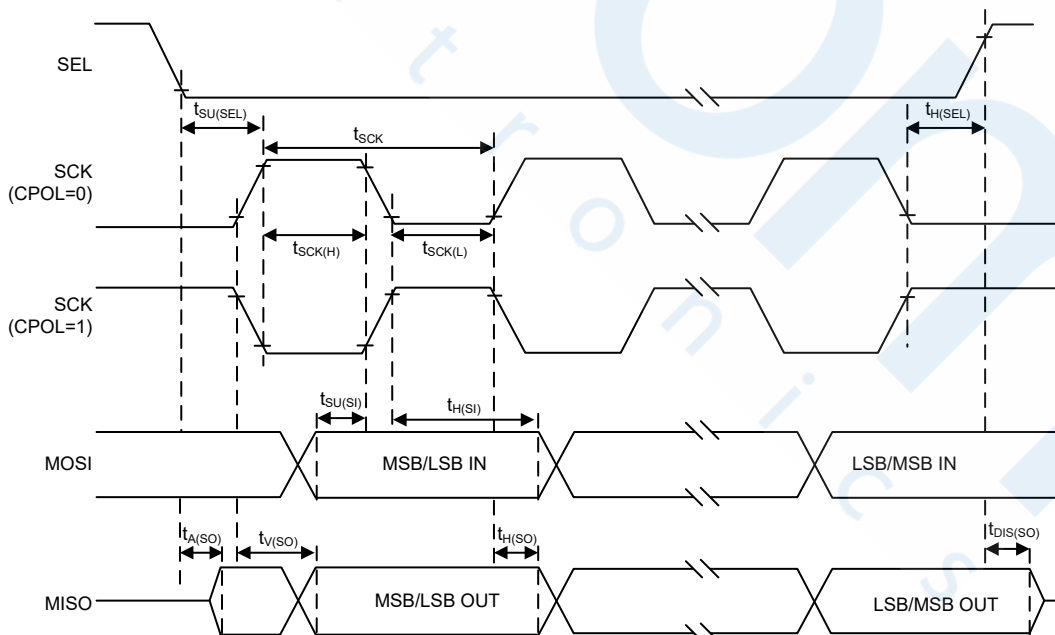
SEL

$t_{SU(SEL)}$

$t_{SCK}$

$t_{H(SEL)}$

SCK (CPOL=0)

$t_{SCK(H)}$

$t_{SCK(L)}$

SCK (CPOL=1)

$t_{SU(SI)}$

$t_{H(SI)}$

MOSI

MSB/LSB IN

LSB/MSB IN

$t_{A(SO)}$

$t_{V(SO)}$

$t_{H(SO)}$

$t_{DIS(SO)}$

MISO

MSB/LSB OUT

LSB/MSB OUT